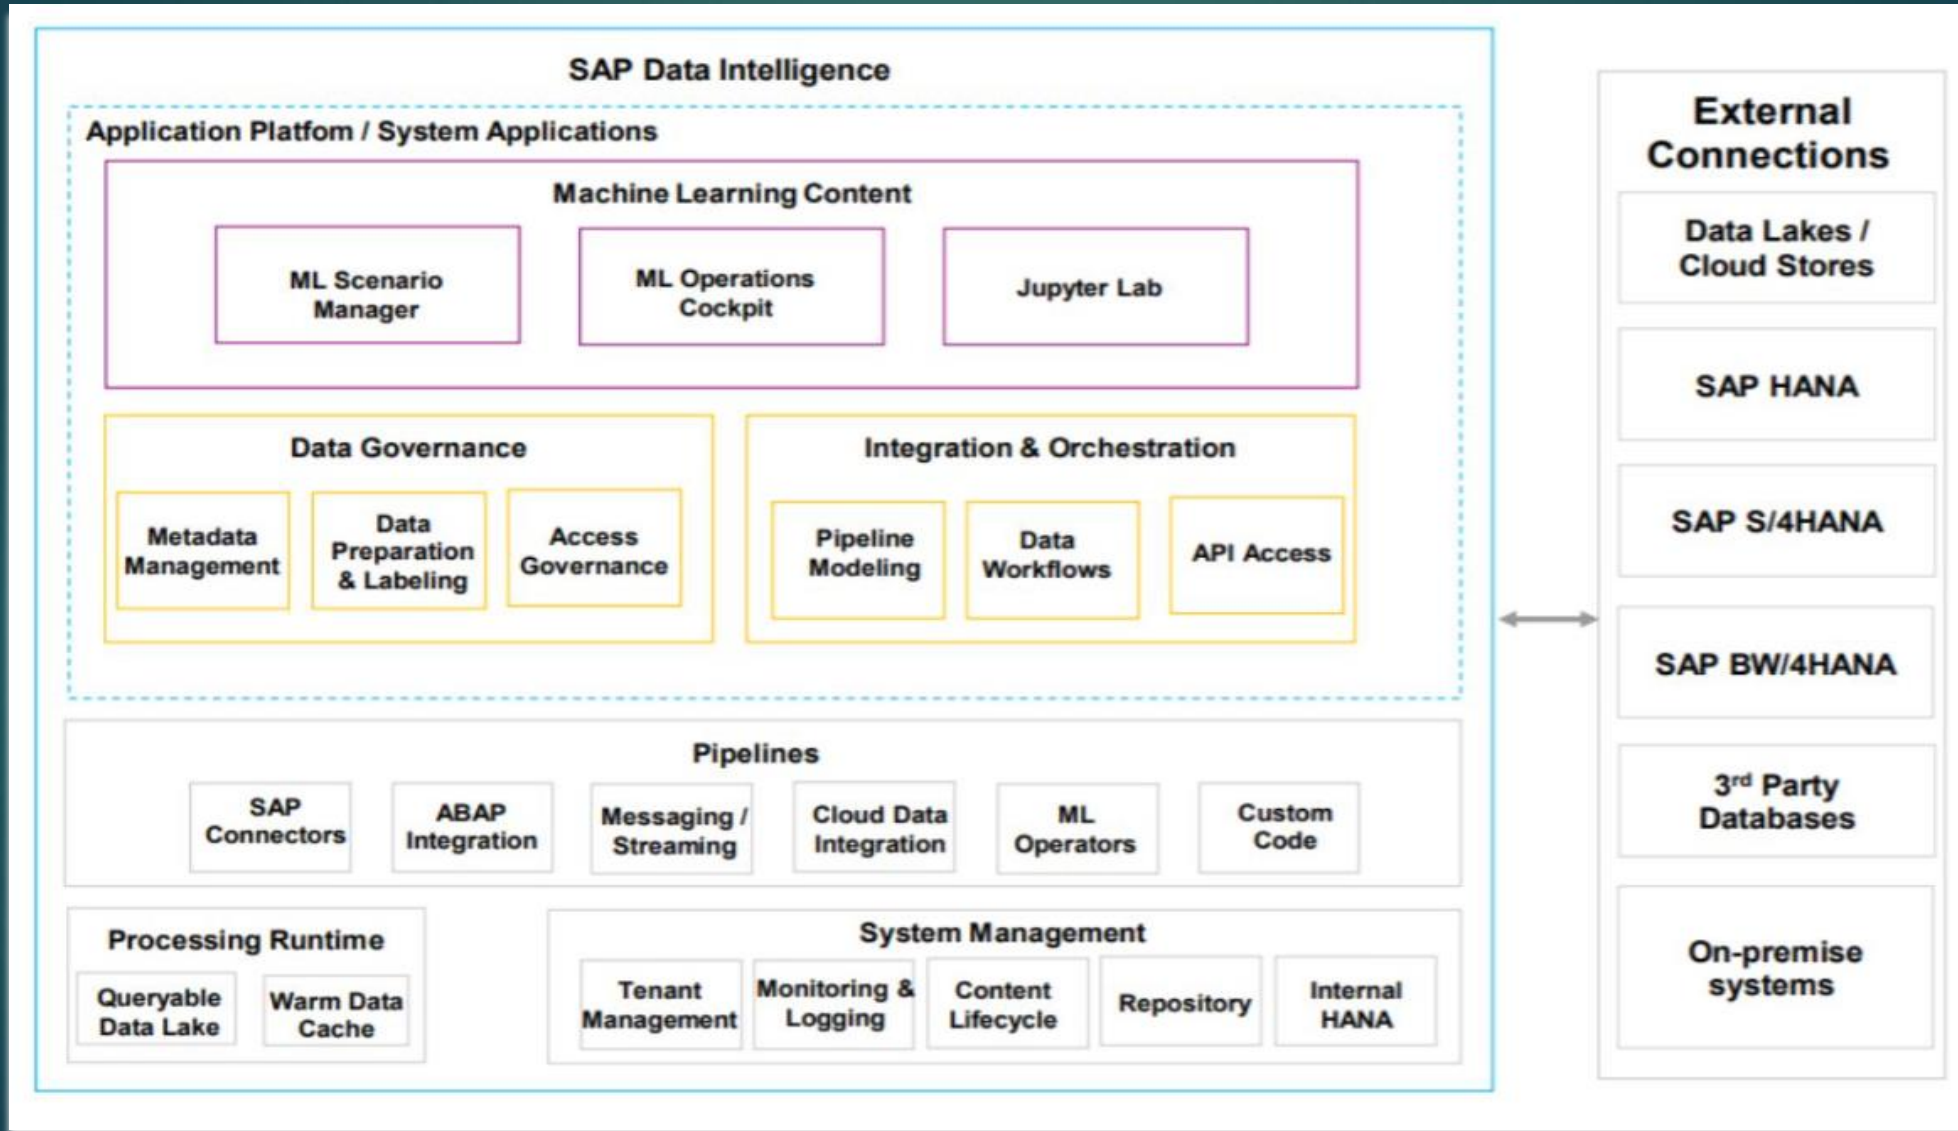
SAP Data Intelligence

Application Platfom / System Applications

Machine Learning Content

ML Scenario Manager

ML Operations Cockpit

Jupyter Lab

Data Governance

Metadata Management

Data Preparation & Labeling

Access Governance

Integration & Orchestration

Pipeline Modeling

Data Workflows

API Access

Pipelines

SAP Connectors

ABAP Integration

Messaging / Streaming

Cloud Data Integration

ML Operators

Custom Code

Processing Runtime

Queryable Data Lake

Warm Data Cache

System Management

Tenant Management

Monitoring & Logging

Content Lifecycle

Repository

Internal HANA

External Connections

Data Lakes / Cloud Stores

SAP HANA

SAP S/4HANA

SAP BW/4HANA

3rd Party Databases

On-premise systems